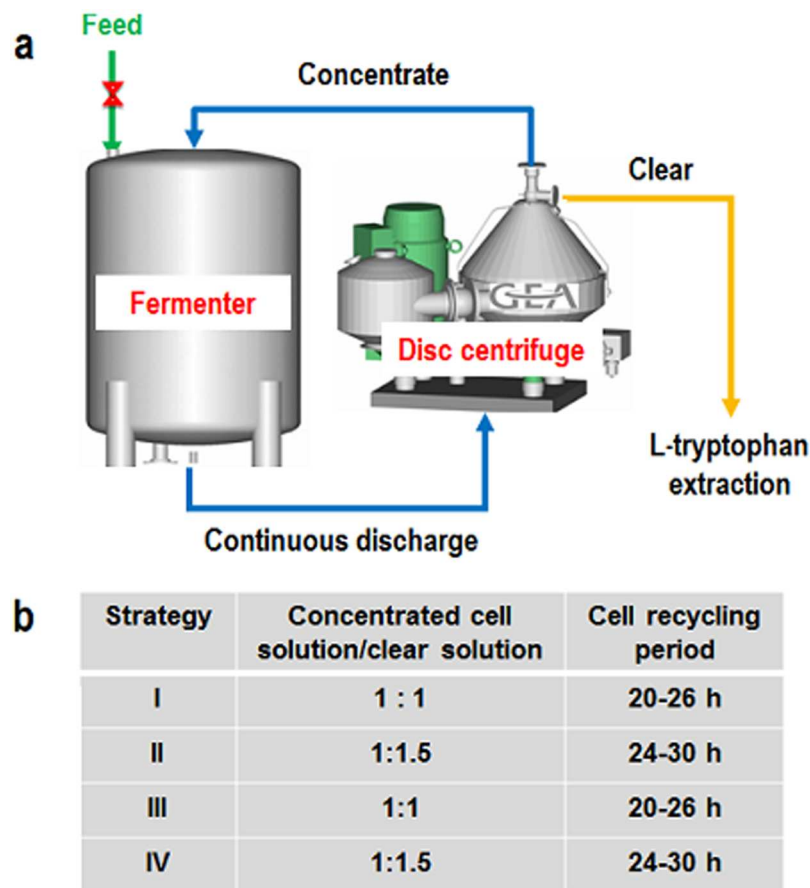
a

Feed

Concentrate

Clear

Fermenter

GEA

Disc centrifuge

L-tryptophan extraction

Continuous discharge

b

| Strategy | Concentrated cell solution/clear solution | Cell recycling period |
|---|---|---|
| I | 1 : 1 | 20-26 h |
| II | 1:1.5 | 24-30 h |
| III | 1:1 | 20-26 h |
| IV | 1:1.5 | 24-30 h |